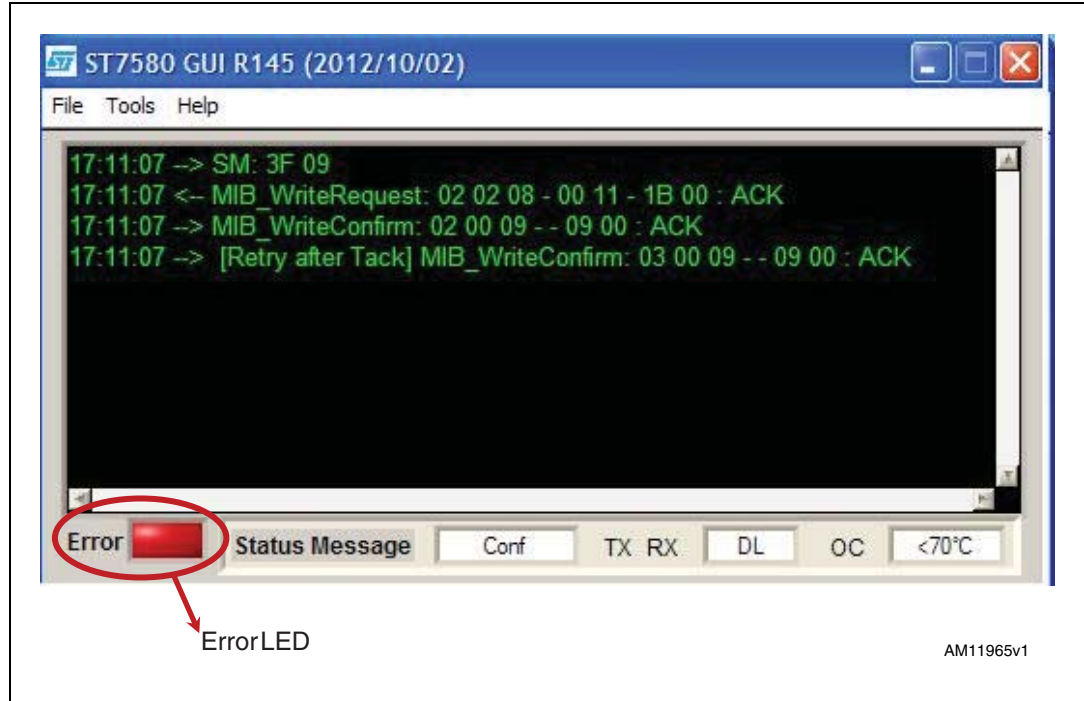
ST7580 GUI R145 (2012/10/02)

File Tools Help

17:11:07 --> SM: 3F 09
17:11:07 <-- MIB_WriteRequest: 02 02 08 - 00 11 - 1B 00 : ACK
17:11:07 --> MIB_WriteConfirm: 02 00 09 - - 09 00 : ACK
17:11:07 --> [Retry after Tack] MIB_WriteConfirm: 03 00 09 - - 09 00 : ACK

Error Status Message Conf TX RX DL OC <70°C

Error LED

AM11965v1